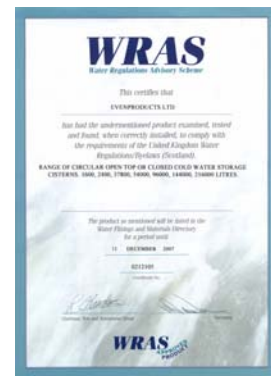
WRAS
Water Regulations Advisory Scheme

This certifies that

EVENPRODUCTS LTD

has had the undermentioned product examined, tested and found, when correctly installed, to comply with the requirements of the United Kingdom Water Regulations/Byelaws (Scotland)

RANGE OF CIRCULAR OPEN TOP OR CLOSED COLD WATER STORAGE CISTERNS. 1600, 2400, 37800, 74000, 96000, 144000, 216000 LITRES.

The product as mentioned will be listed in the Water Fittings and Materials Directory for a period until

31 DECEMBER 2007

0212105

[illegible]

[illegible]

WRAS APPROVED PRODUCT